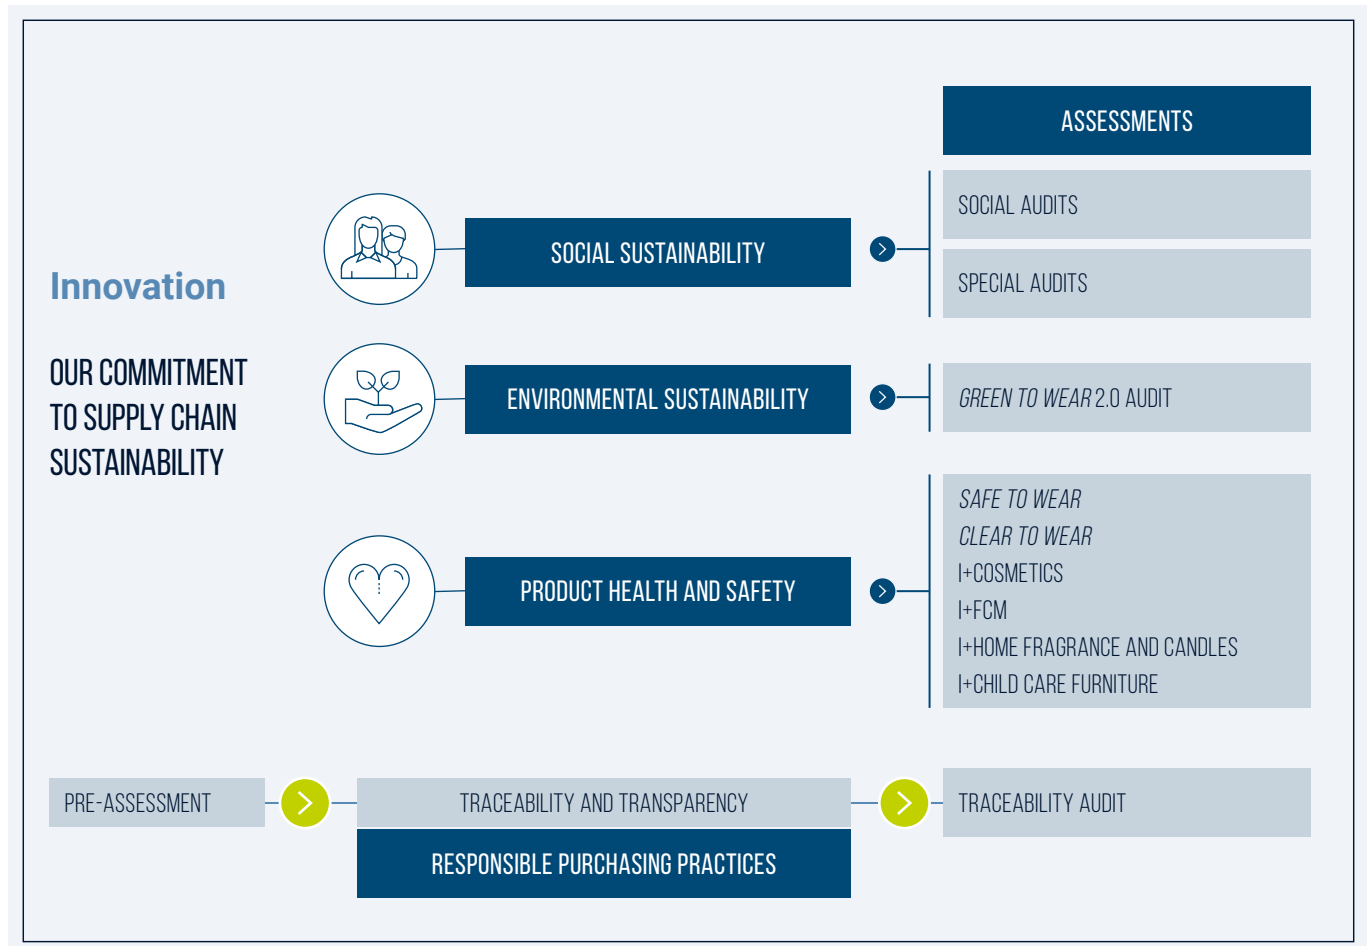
Innovation

OUR COMMITMENT TO SUPPLY CHAIN SUSTAINABILITY

ASSESSMENTS

SOCIAL SUSTAINABILITY

SOCIAL AUDITS

SPECIAL AUDITS

ENVIRONMENTAL SUSTAINABILITY

GREEN TO WEAR 2.0 AUDIT

PRODUCT HEALTH AND SAFETY

SAFE TO WEAR
CLEAR TO WEAR
I+COSMETICS
I+FCM
I+HOME FRAGRANCE AND CANDLES
I+CHILD CARE FURNITURE

PRE-ASSESSMENT

TRACEABILITY AND TRANSPARENCY

RESPONSIBLE PURCHASING PRACTICES

TRACEABILITY AUDIT